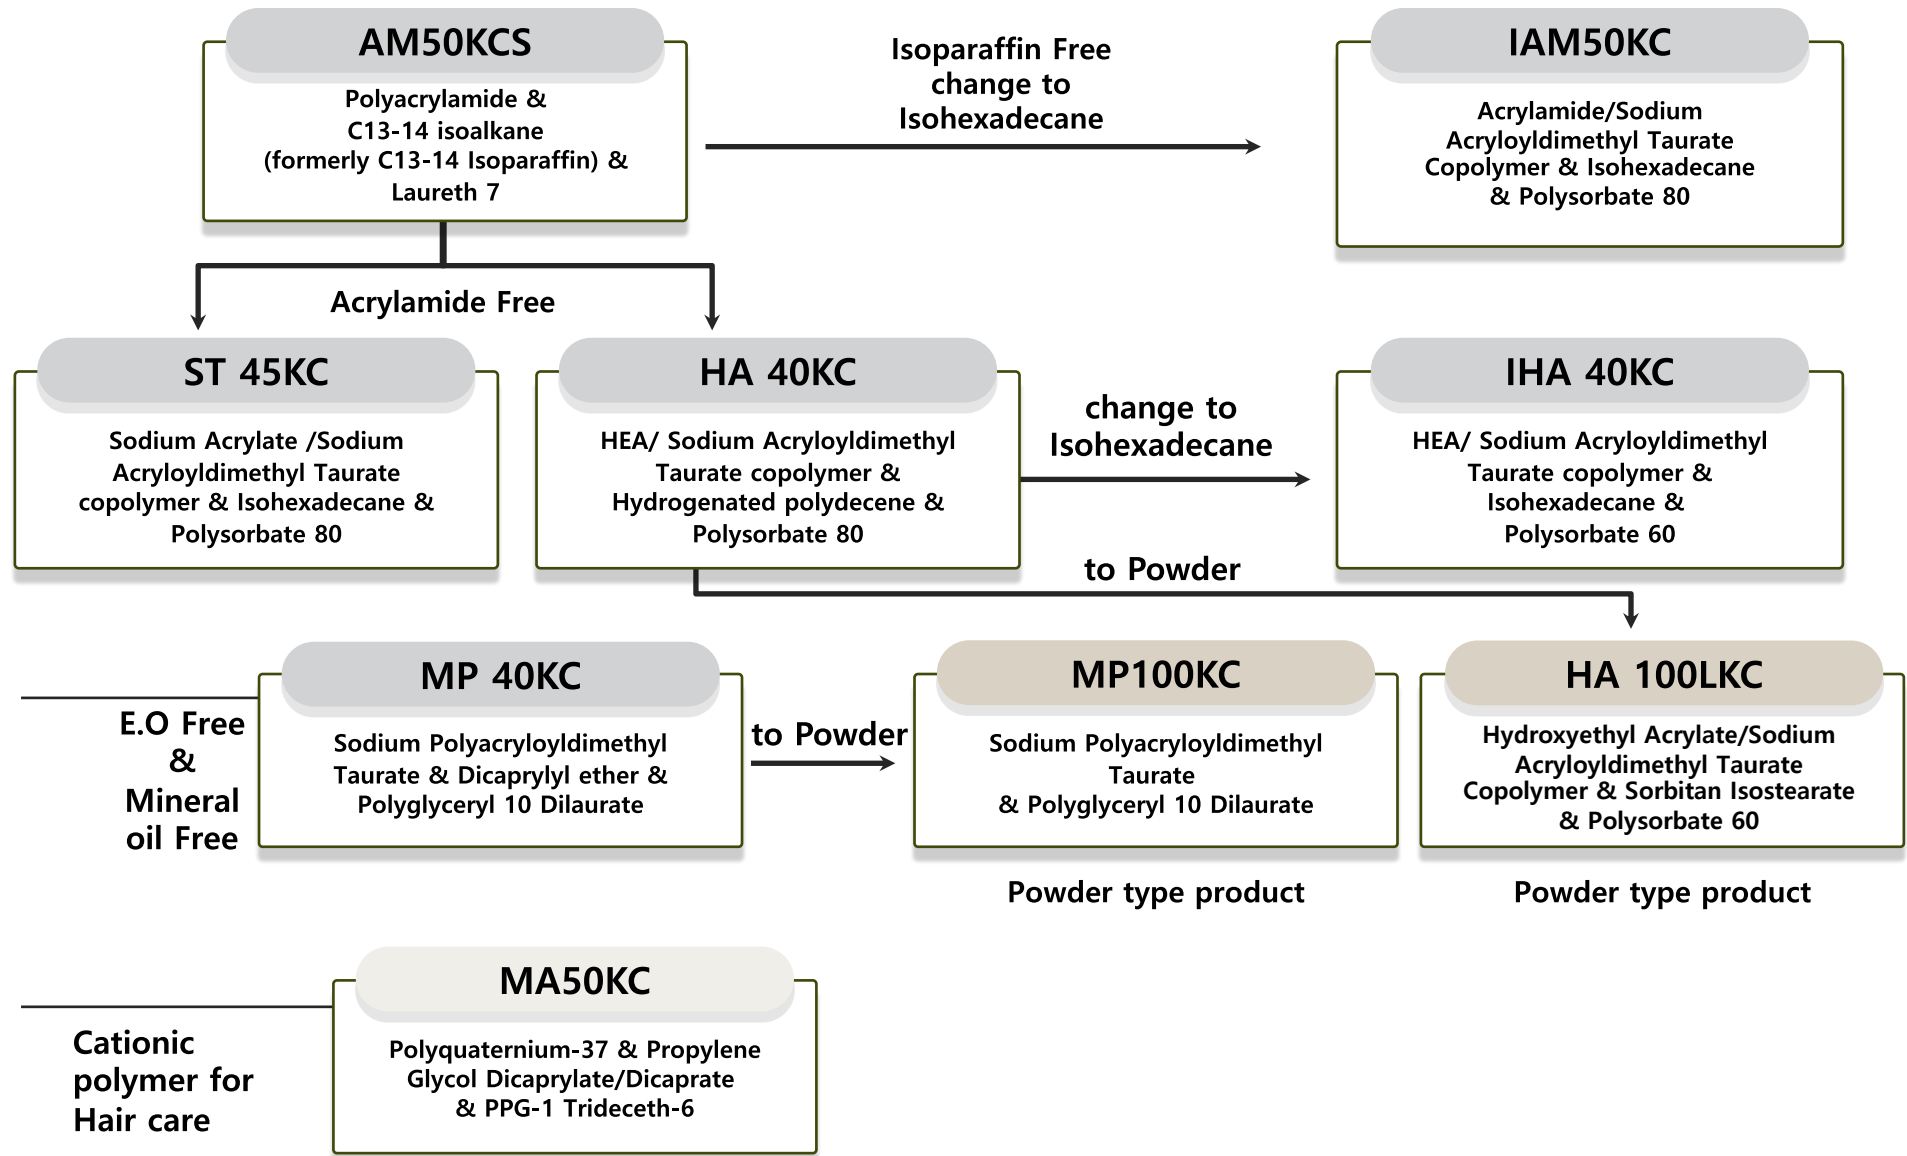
AM50KCS

Polyacrylamide & C13-14 isoalkane (formerly C13-14 Isoparaffin) & Laureth 7

Isoparaffin Free change to Isohexadecane

IAM50KC

Acrylamide/Sodium Acryloyldimethyl Taurate Copolymer & Isohexadecane & Polysorbate 80

Acrylamide Free

ST 45KC

Sodium Acrylate /Sodium Acryloyldimethyl Taurate copolymer & Isohexadecane & Polysorbate 80

HA 40KC

HEA/ Sodium Acryloyldimethyl Taurate copolymer & Hydrogenated polydecene & Polysorbate 80

change to Isohexadecane

IHA 40KC

HEA/ Sodium Acryloyldimethyl Taurate copolymer & Isohexadecane & Polysorbate 60

to Powder

E.O Free & Mineral oil Free

MP 40KC

Sodium Polyacryloyldimethyl Taurate & Dicaprylyl ether & Polyglyceryl 10 Dilaurate

to Powder

MP100KC

Sodium Polyacryloyldimethyl Taurate & Polyglyceryl 10 Dilaurate

Powder type product

HA 100LKC

Hydroxyethyl Acrylate/Sodium Acryloyldimethyl Taurate Copolymer & Sorbitan Isostearate & Polysorbate 60

Powder type product

Cationic polymer for Hair care

MA50KC

Polyquaternium-37 & Propylene Glycol Dicaprylate/Dicaprate & PPG-1 Trideceth-6